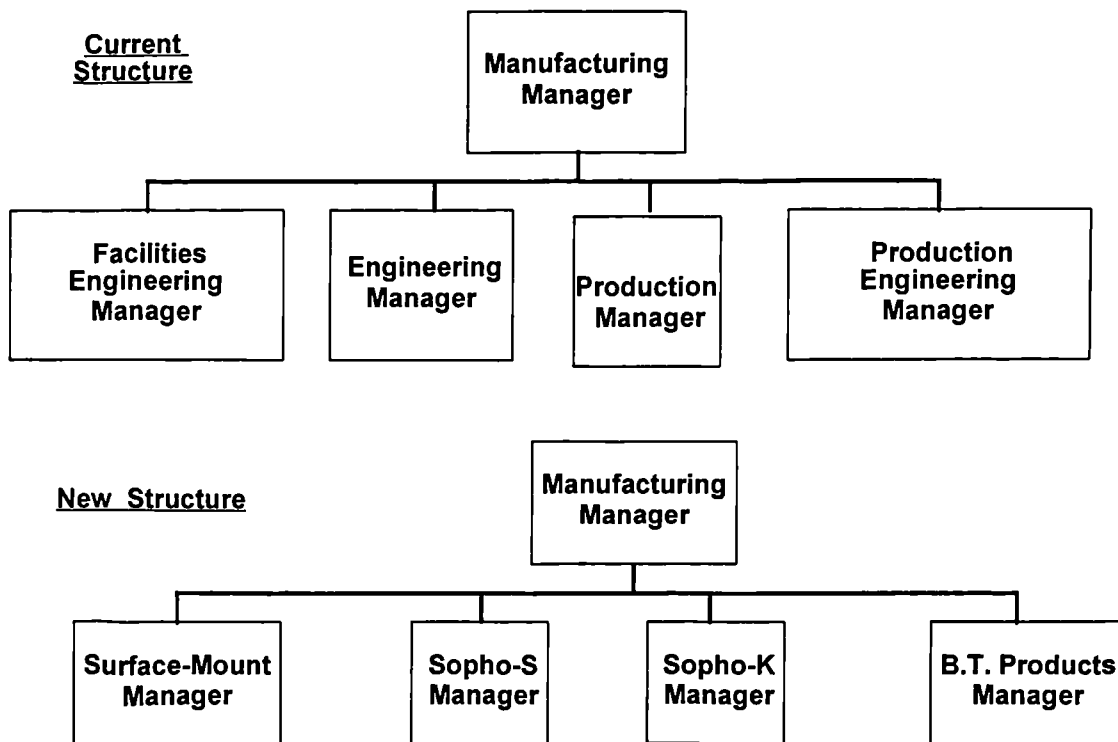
Current Structure

Manufacturing Manager

Facilities Engineering Manager

Engineering Manager

Production Manager

Production Engineering Manager

New Structure

Manufacturing Manager

Surface-Mount Manager

Sopho-S Manager

Sopho-K Manager

B.T. Products Manager